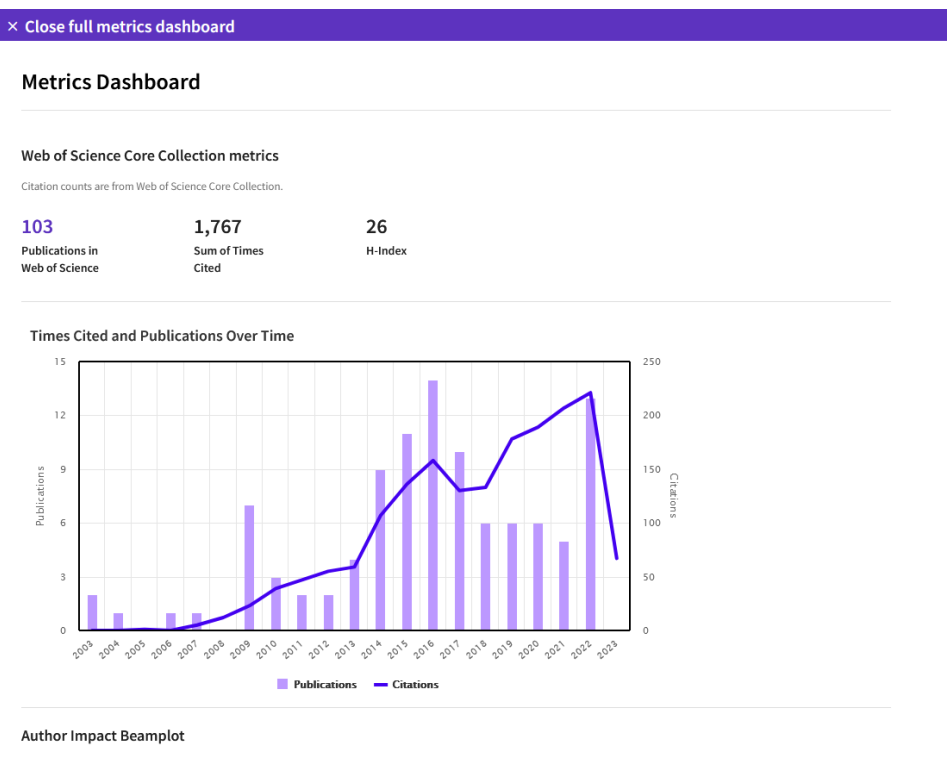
× Close full metrics dashboard

Metrics Dashboard

Web of Science Core Collection metrics

Citation counts are from Web of Science Core Collection.

103
Publications in Web of Science

1,767
Sum of Times Cited

26
H-Index

Times Cited and Publications Over Time

Publications

15
12
9
6
3
0

250
200
150
100
50
0

Citations

2003 2004 2005 2006 2007 2008 2009 2010 2011 2012 2013 2014 2015 2016 2017 2018 2019 2020 2021 2022 2023

Publications Citations

Author Impact Beamplot